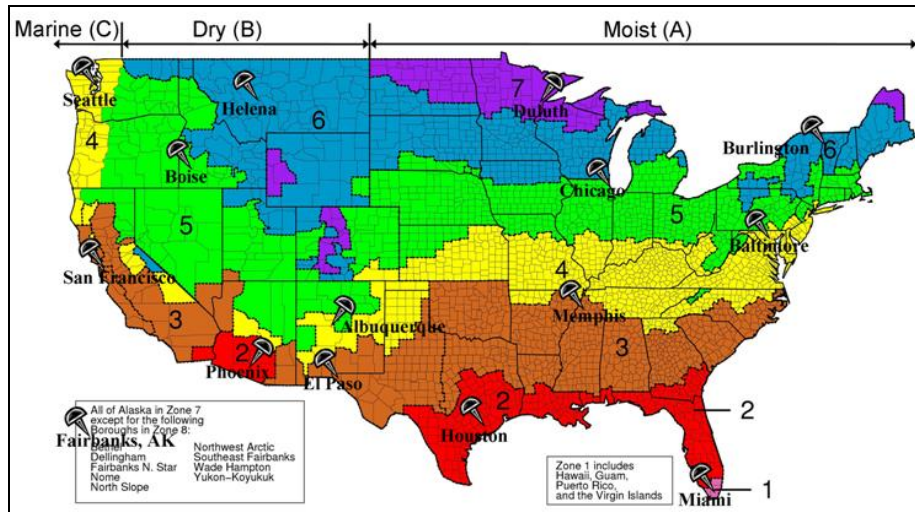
Marine (C) Dry (B) Moist (A)

Seattle
Helena
Duluth
Burlington
Boise
Chicago
Baltimore
San Francisco
Albuquerque
Memphis
Phoenix
El Paso
Houston
Miami

7
6
4
6
5
5
4
3
3
2
2
2
1

All of Alaska in Zone 7 except for the following Boroughs in Zone 8:
Fairbanks, AK
Bethel
Dellingham
Fairbanks N. Star
Nome
North Slope
Northwest Arctic
Southeast Fairbanks
Wade Hampton
Yukon–Koyukuk

Zone 1 includes Hawaii, Guam, Puerto Rico, and the Virgin Islands